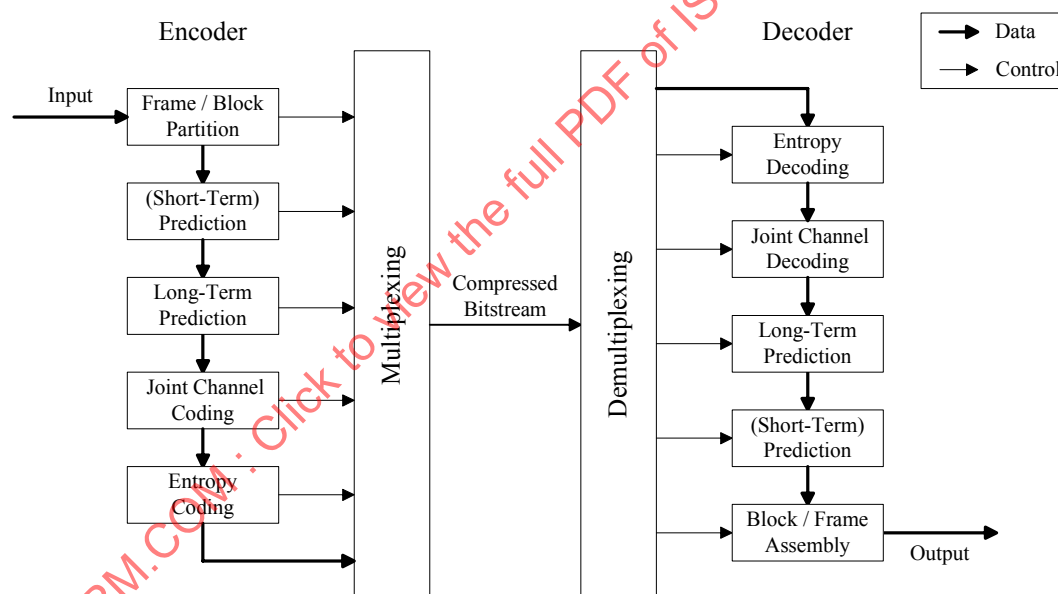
Encoder

Decoder

Data

Control

Input

Frame / Block Partition

(Short-Term) Prediction

Long-Term Prediction

Joint Channel Coding

Entropy Coding

Multiplexing

Compressed Bitstream

Demultiplexing

Entropy Decoding

Joint Channel Decoding

Long-Term Prediction

(Short-Term) Prediction

Block / Frame Assembly

Output

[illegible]M.COM : Click to view the full PDF of IS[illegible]